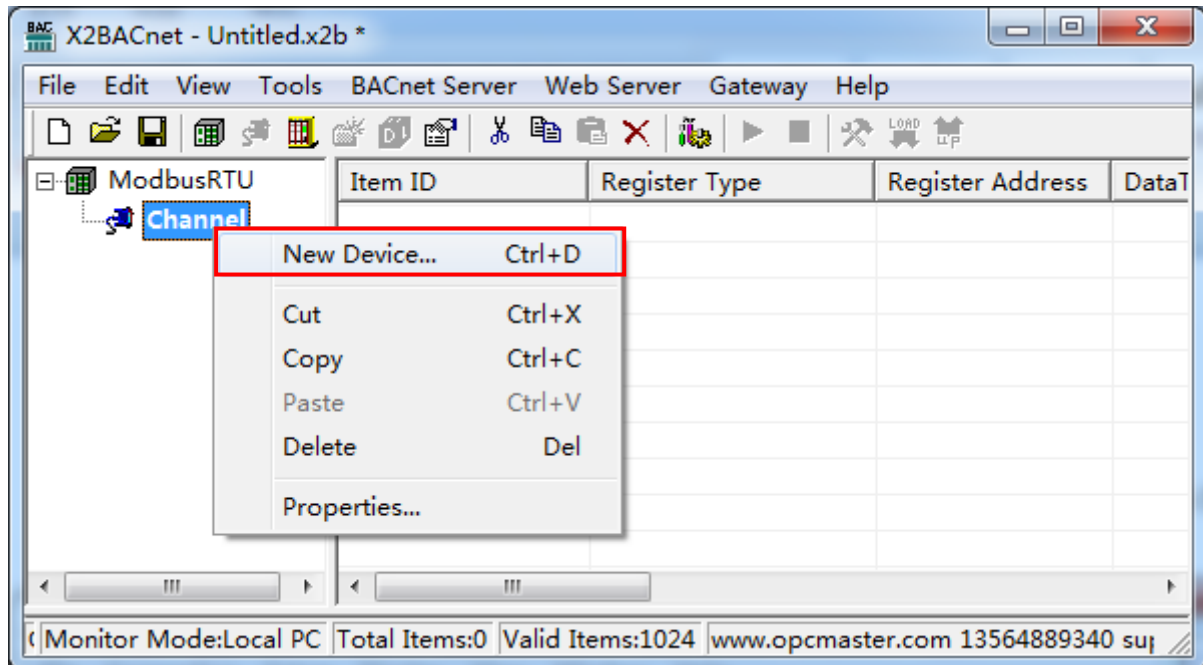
X2BACnet - Untitled.x2b *

File Edit View Tools BACnet Server Web Server Gateway Help

LOAD UP

ModbusRTU
Channel

| Item ID | Register Type | Register Address | DataT |
|---|---|---|---|

New Device... Ctrl+D
Cut Ctrl+X
Copy Ctrl+C
Paste Ctrl+V
Delete Del
Properties...

III
III

Monitor Mode:Local PC | Total Items:0 | Valid Items:1024 | www.opcmaster.com 13564889340 su